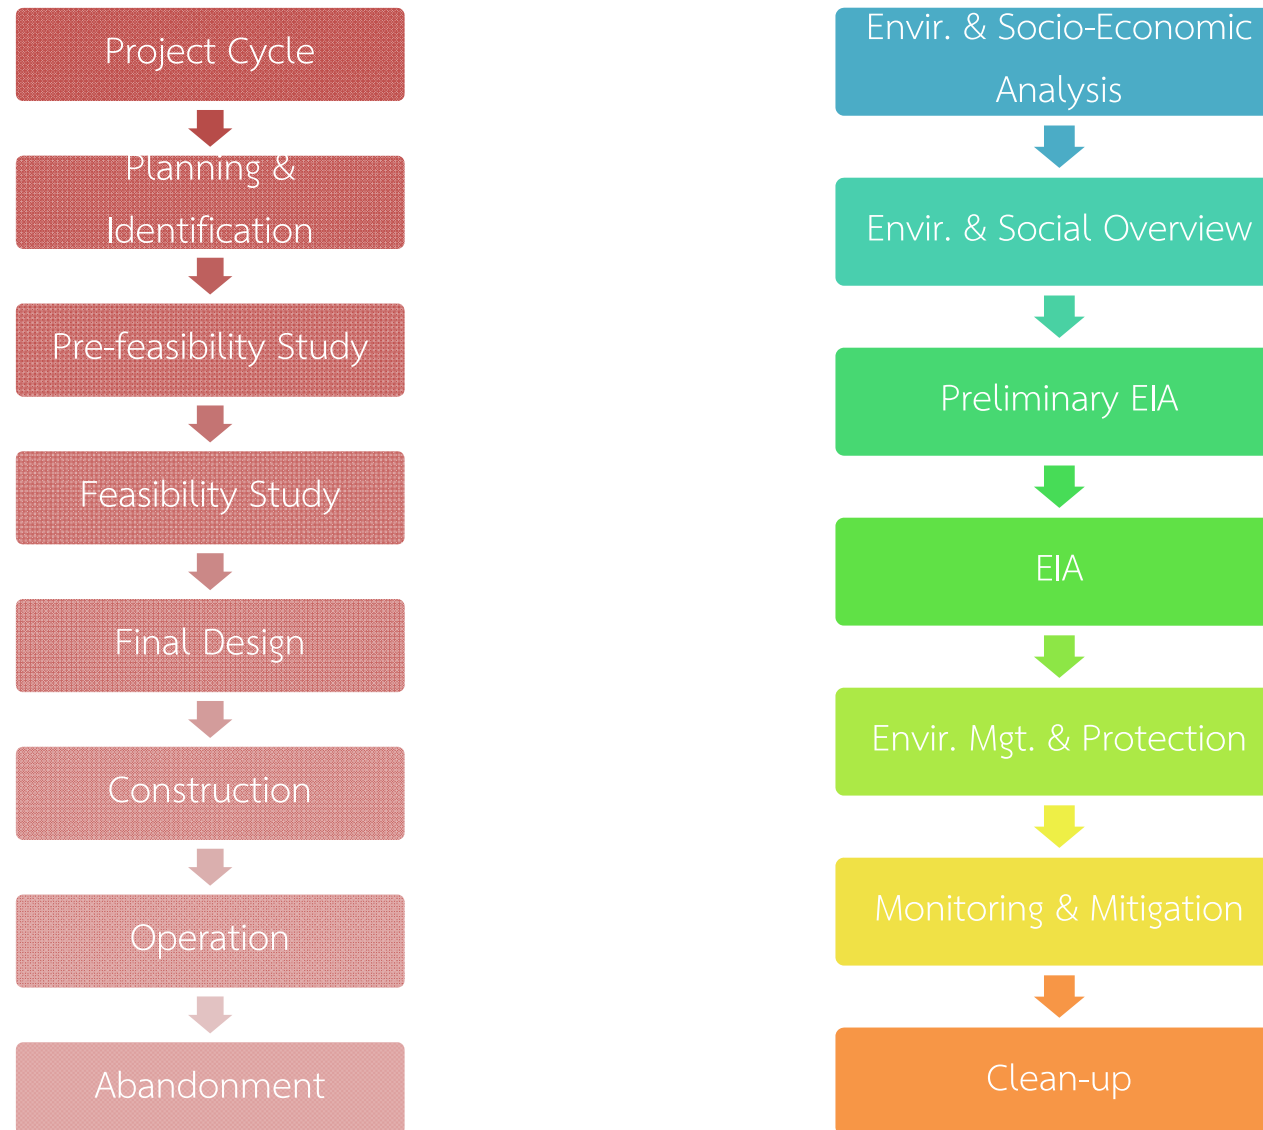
Project Cycle

Planning & Identification

Pre-feasibility Study

Feasibility Study

Final Design

Construction

Operation

Abandonment

Envir. & Socio-Economic Analysis

Envir. & Social Overview

Preliminary EIA

EIA

Envir. Mgt. & Protection

Monitoring & Mitigation

Clean-up